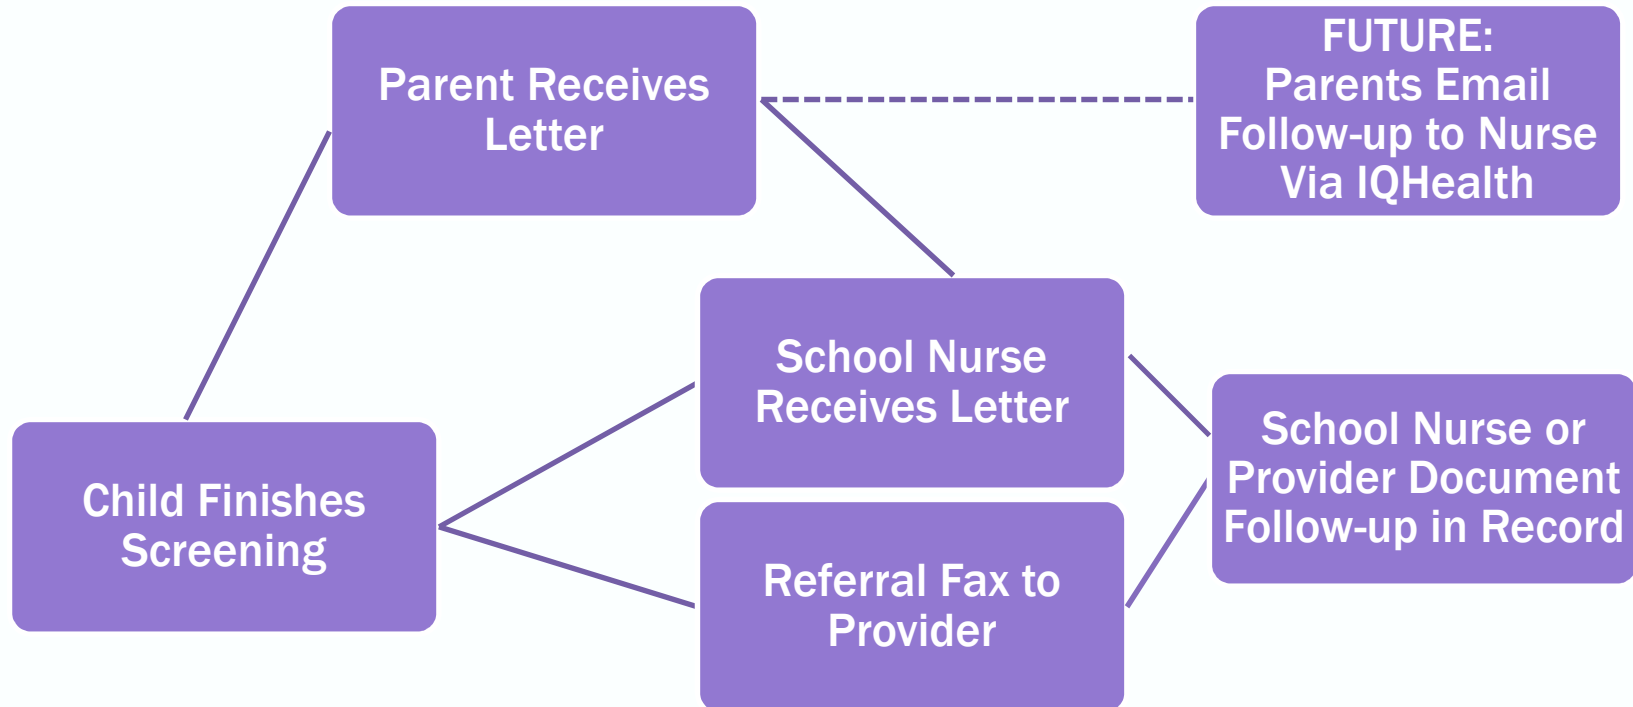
Parent Receives Letter

FUTURE:
Parents Email Follow-up to Nurse Via IQHealth

School Nurse Receives Letter

Child Finishes Screening

Referral Fax to Provider

School Nurse or Provider Document Follow-up in Record